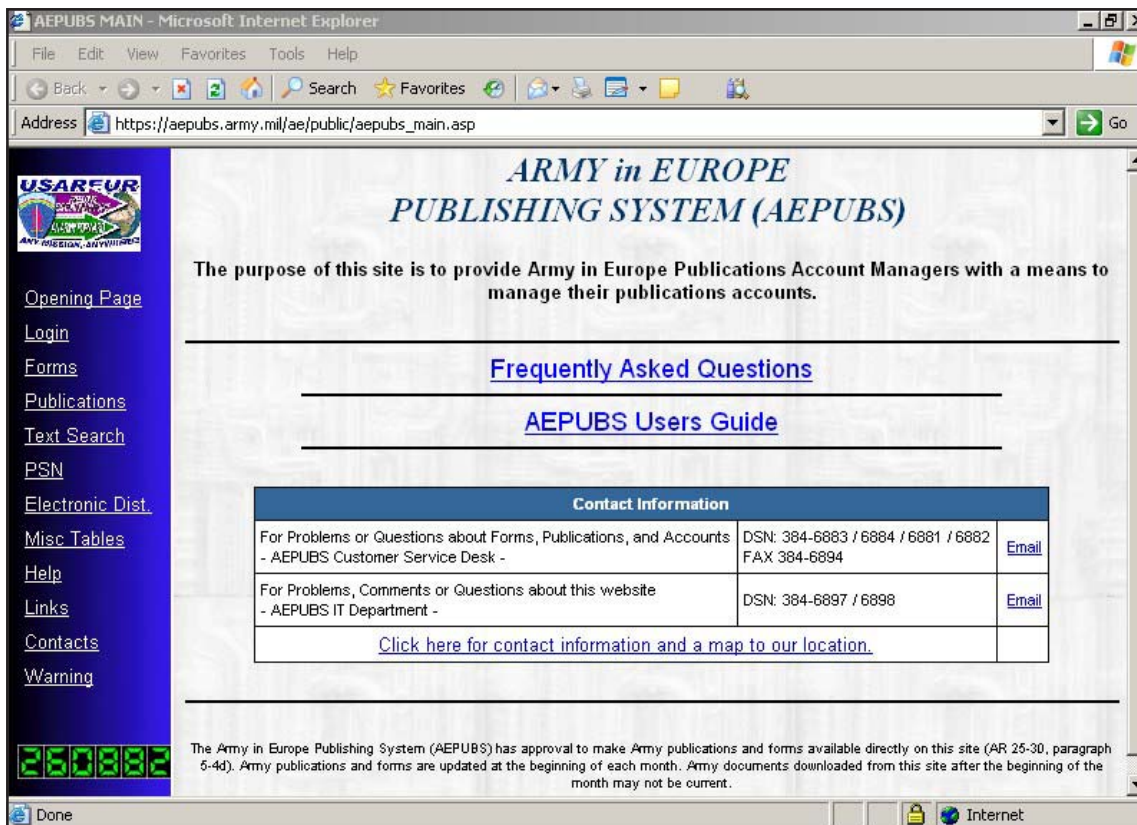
AEPUBS MAIN - Microsoft Internet Explorer

File Edit View Favorites Tools Help

Back Search Favorites

Address https://aepubs.army.mil/ae/public/aepubs_main.asp Go

USAREUR
ANY MISSION, ANYWHERE

Opening Page
Login
Forms
Publications
Text Search
PSN
Electronic Dist.
Misc Tables
Help
Links
Contacts
Warning

260882

ARMY in EUROPE
PUBLISHING SYSTEM (AEPUBS)

The purpose of this site is to provide Army in Europe Publications Account Managers with a means to manage their publications accounts.

Frequently Asked Questions

AEPUBS Users Guide

| Contact Information | | |
|---|---|---|
| For Problems or Questions about Forms, Publications, and Accounts - AEPUBS Customer Service Desk - | DSN: 384-6883 / 6884 / 6881 / 6882 FAX 384-6894 | Email |
| For Problems, Comments or Questions about this website - AEPUBS IT Department - | DSN: 384-6897 / 6898 | Email |
| Click here for contact information and a map to our location. | | |

The Army in Europe Publishing System (AEPUBS) has approval to make Army publications and forms available directly on this site (AR 25-30, paragraph 5-4d). Army publications and forms are updated at the beginning of each month. Army documents downloaded from this site after the beginning of the month may not be current.

Done Internet